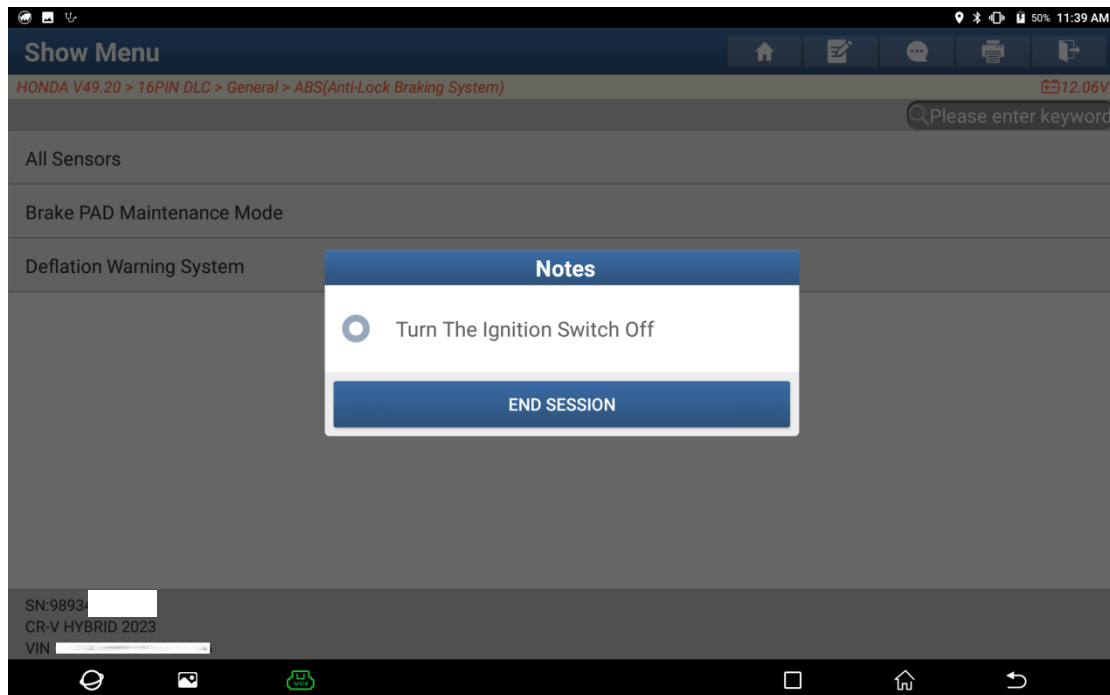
50% 11:39 AM

Show Menu

HONDA V49.20 > 16PIN DLC > General > ABS(Anti-Lock Braking System)

12.06V

Please enter keyword

All Sensors

Brake PAD Maintenance Mode

Deflation Warning System

Notes

Turn The Ignition Switch Off

END SESSION

SN:9893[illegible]
CR-V HYBRID 2023
VIN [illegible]

VCI